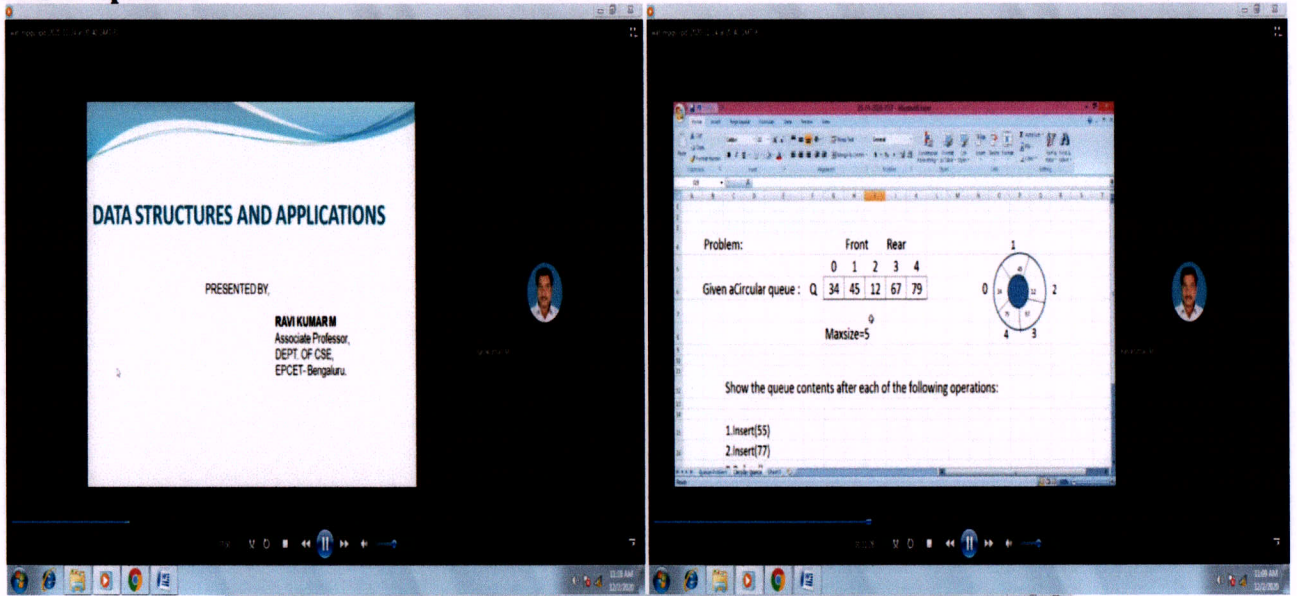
DATA STRUCTURES AND APPLICATIONS

PRESENTED BY,

RAVI KUMAR M
Associate Professor,
DEPT. OF CSE,
EPCET- Bengaluru.

Problem:

Front Rear

| | 0 | 1 | 2 | 3 | 4 |
|---|---|---|---|---|---|
| Given aCircular queue : Q | 34 | 45 | 12 | 67 | 79 |

Maxsize=5

1
0
2
4
3

Show the queue contents after each of the following operations:

1.Insert(55)
2.Insert(77)